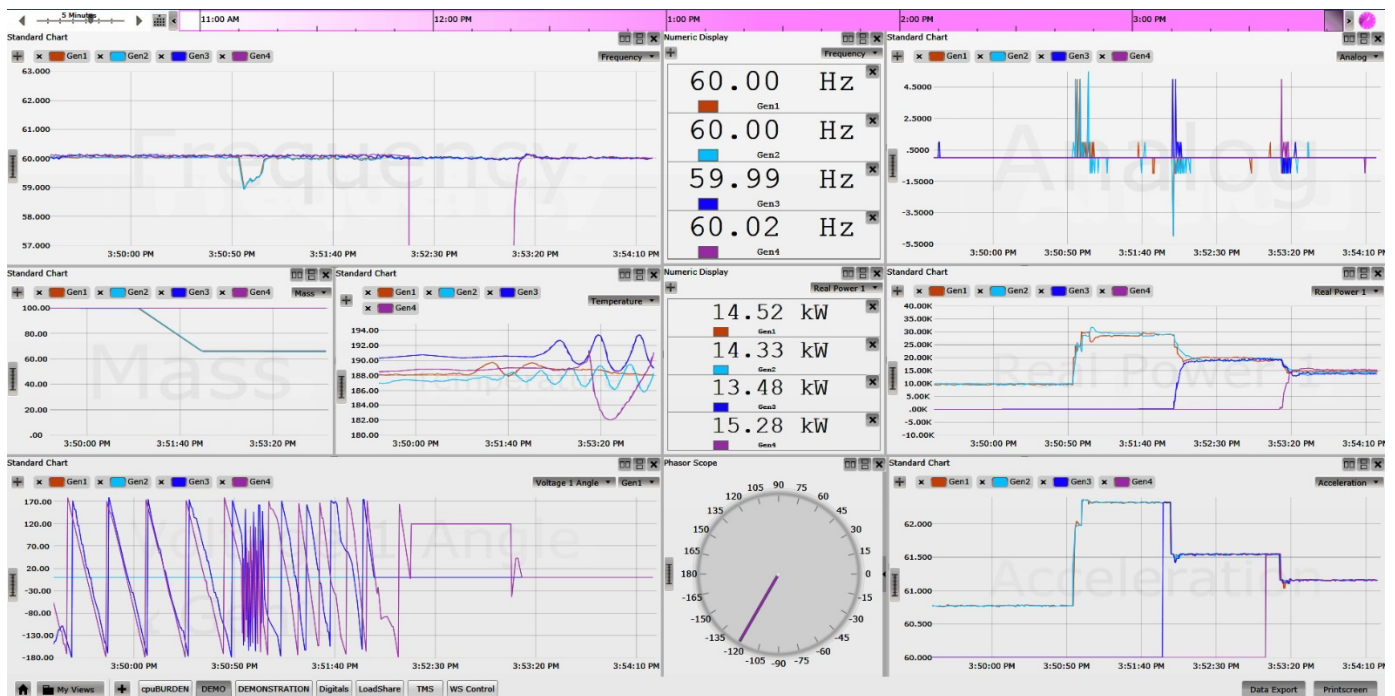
5 Minutes
11:00 AM 12:00 PM 1:00 PM 2:00 PM 3:00 PM

Standard Chart
Gen1 Gen2 Gen3 Gen4
Frequency
Frequency
63.000
62.000
61.000
60.000
59.000
58.000
57.000
3:50:00 PM 3:50:50 PM 3:51:40 PM 3:52:30 PM 3:53:20 PM 3:54:10 PM

Numeric Display
Frequency
60.00 Hz
Gen1
60.00 Hz
Gen2
59.99 Hz
Gen3
60.02 Hz
Gen4

Standard Chart
Gen1 Gen2 Gen3 Gen4
Analog
Analog
4.5000
2.5000
.5000
-1.5000
-3.5000
-5.5000
3:50:00 PM 3:50:50 PM 3:51:40 PM 3:52:30 PM 3:53:20 PM 3:54:10 PM

Standard Chart
Gen1 Gen2 Gen3 Gen4
Mass
Mass
100.00
80.00
60.00
40.00
20.00
.00
3:50:00 PM 3:51:40 PM 3:53:20 PM

Standard Chart
Gen1 Gen2 Gen3 Gen4
Temperature
194.00
192.00
190.00
188.00
186.00
184.00
182.00
180.00
3:50:00 PM 3:51:40 PM 3:53:20 PM

Numeric Display
Real Power 1
14.52 kW
Gen1
14.33 kW
Gen2
13.48 kW
Gen3
15.28 kW
Gen4

Standard Chart
Gen1 Gen2 Gen3 Gen4
Real Power 1
Real Power 1
40.00K
35.00K
30.00K
25.00K
20.00K
15.00K
10.00K
5.00K
.00K
-5.00K
-10.00K
3:50:00 PM 3:50:50 PM 3:51:40 PM 3:52:30 PM 3:53:20 PM 3:54:10 PM

Standard Chart
Gen1 Gen2 Gen3 Gen4
Voltage 1 Angle Gen1
Voltage 1 Angle
170.00
120.00
70.00
20.00
-30.00
-80.00
-130.00
-180.00
3:50:00 PM 3:50:50 PM 3:51:40 PM 3:52:30 PM 3:53:20 PM 3:54:10 PM

Phasor Scope
105 90 75
120 60
135 45
150 30
165 15
180 0
-165 -15
-150 -30
-135 -45
-120 -60
-105 -90 -75

Standard Chart
Gen1 Gen2 Gen3 Gen4
Acceleration
Acceleration
62.000
61.500
61.000
60.500
60.000
3:50:00 PM 3:50:50 PM 3:51:40 PM 3:52:30 PM 3:53:20 PM 3:54:10 PM

My Views cpuBURDEN DEMO DEMONSTRATION Digitals LoadShare TMS WS Control Data Export Printscreen